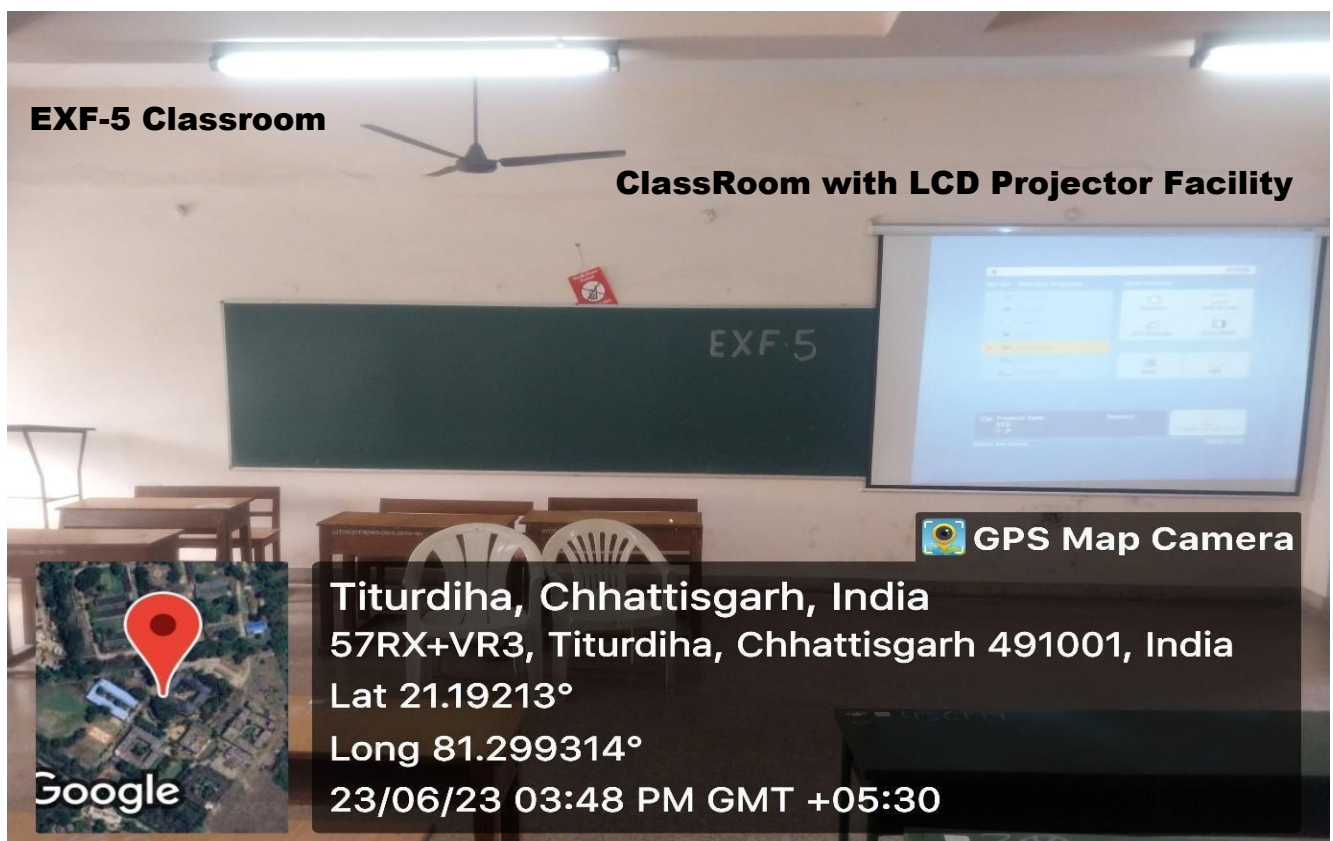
EXF-5 Classroom

ClassRoom with LCD Projector Facility

EXF-5

GPS Map Camera

Titurdiha, Chhattisgarh, India
57RX+VR3, Titurdiha, Chhattisgarh 491001, India
Lat 21.19213°
Long 81.299314°
23/06/23 03:48 PM GMT +05:30

Google